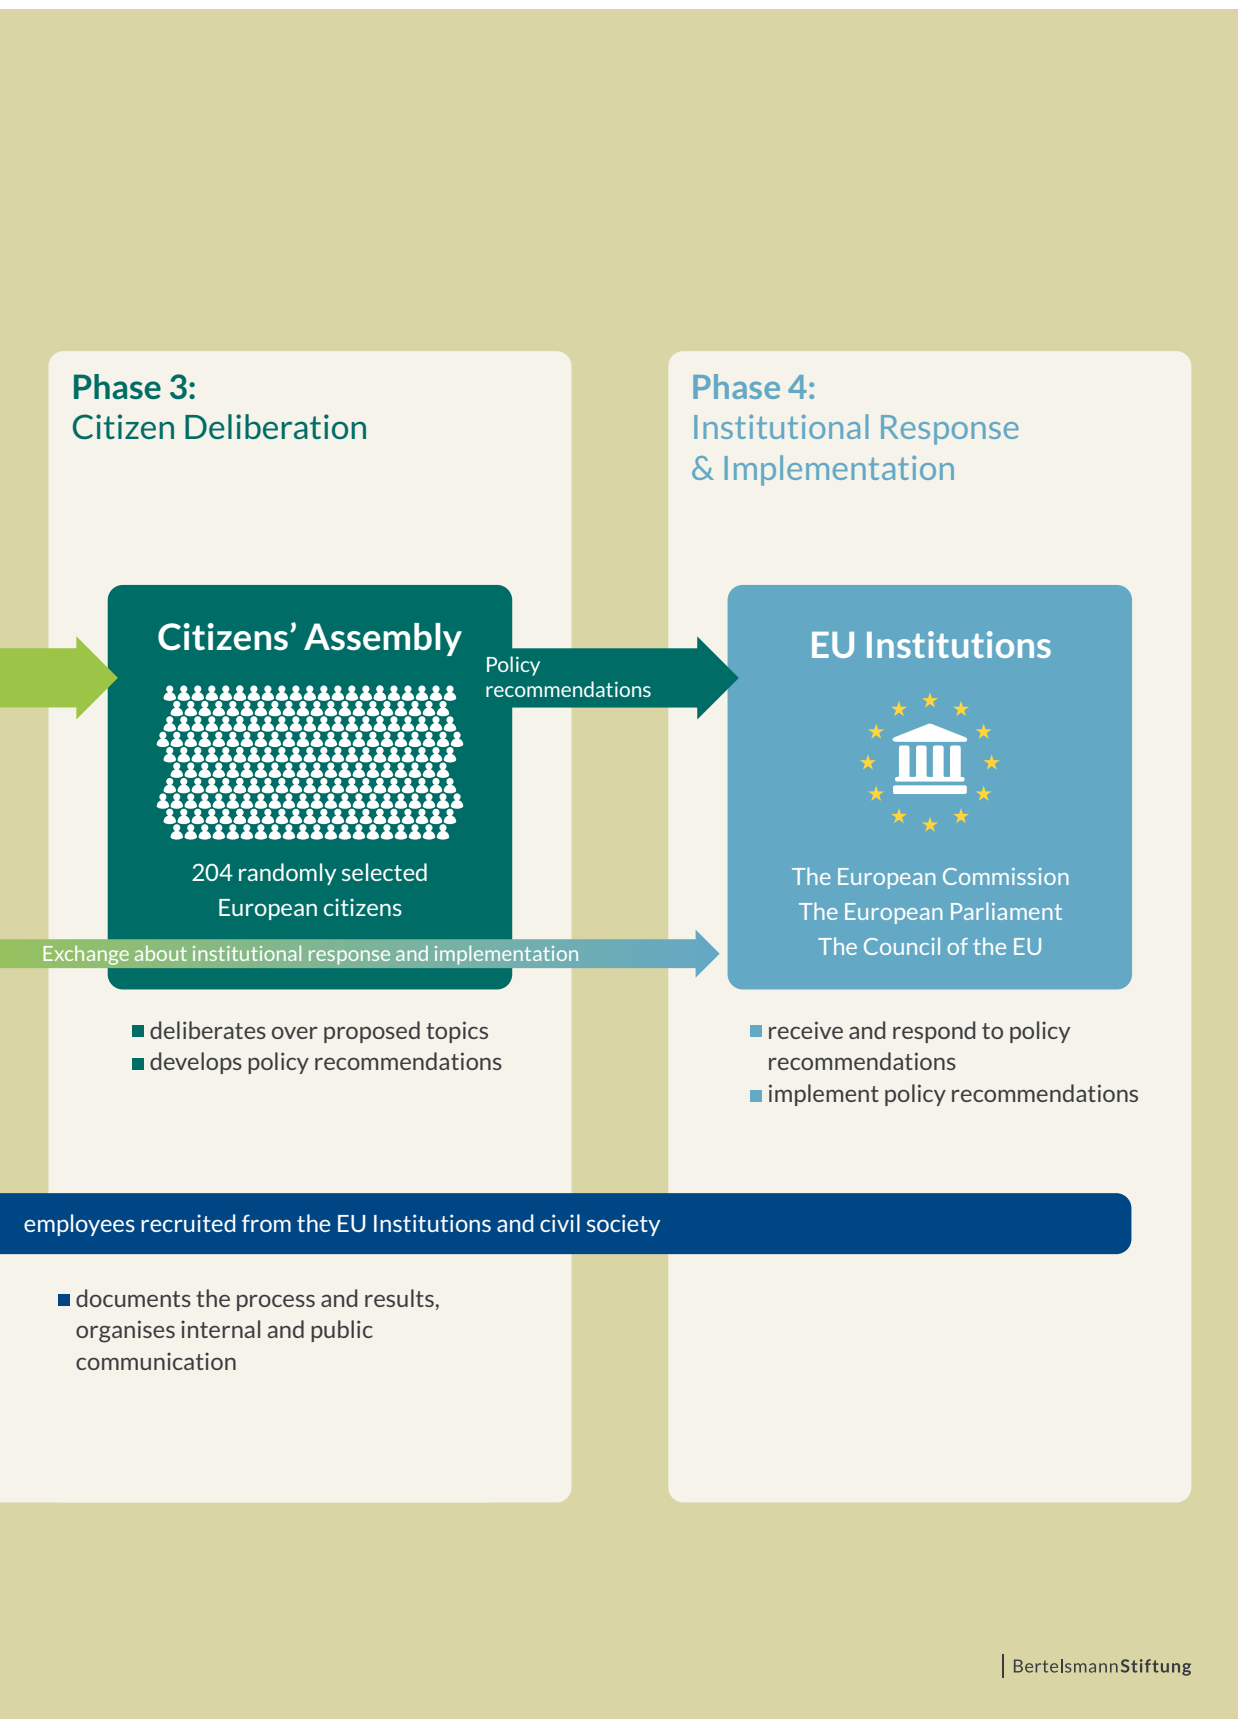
**Phase 3:**
Citizen Deliberation

**Phase 4:**
Institutional Response & Implementation

**Citizens' Assembly**

204 randomly selected European citizens

Policy recommendations

**EU Institutions**

The European Commission
The European Parliament
The Council of the EU

Exchange about institutional response and implementation

- deliberates over proposed topics
- develops policy recommendations

- receive and respond to policy recommendations
- implement policy recommendations

employees recruited from the EU Institutions and civil society

- documents the process and results, organises internal and public communication

BertelsmannStiftung